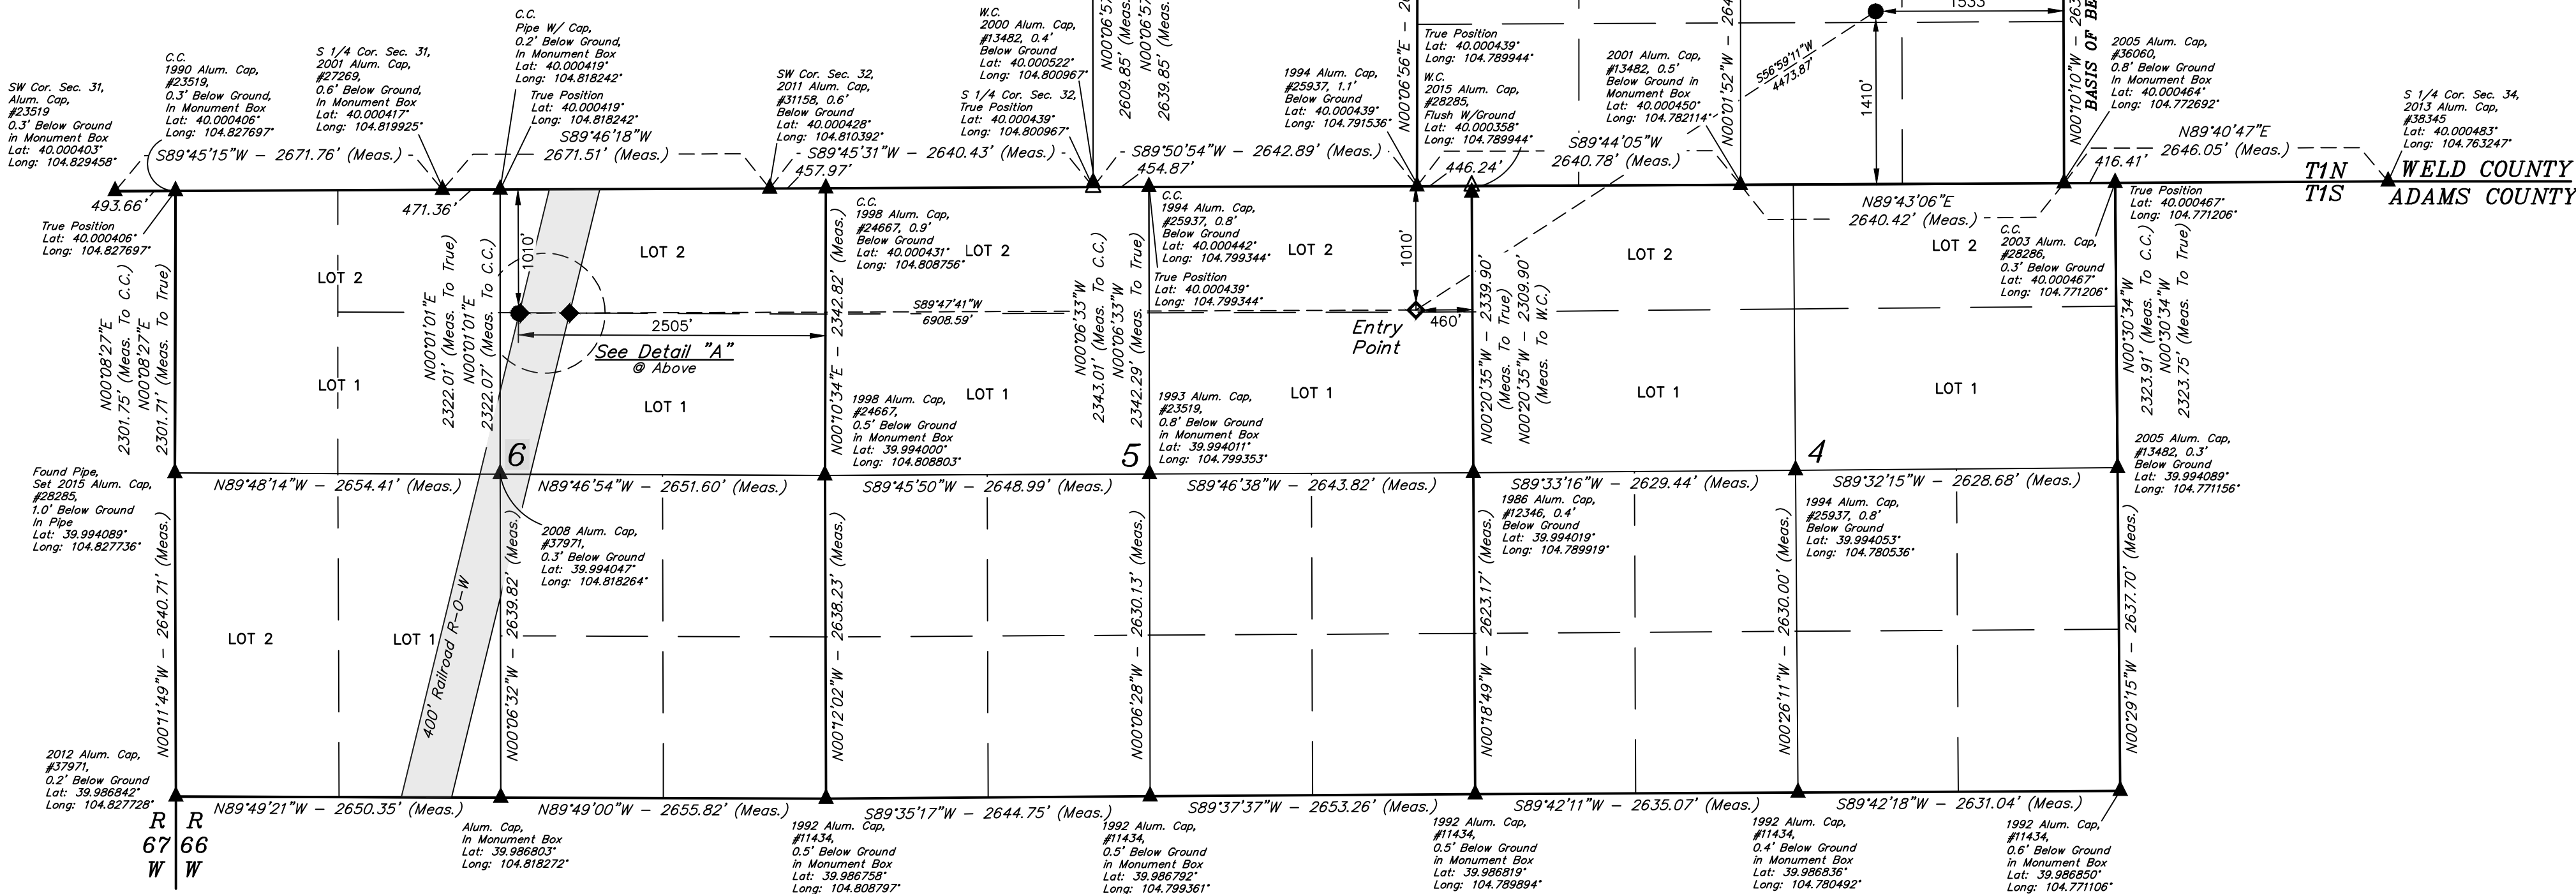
SW Cor. Sec. 31, Alum. Cap, #23519 0.3' Below Ground in Monument Box Lat: 40.000403° Long: 104.829458°

C.C. 1990 Alum. Cap, #23519, 0.3' Below Ground, In Monument Box Lat: 40.000406° Long: 104.827697°

S 1/4 Cor. Sec. 31, 2001 Alum. Cap, #27269, 0.6' Below Ground, In Monument Box Lat: 40.000417° Long: 104.819925°

C.C. Pipe W/ Cap, 0.2' Below Ground, In Monument Box Lat: 40.000419° Long: 104.818242°

True Position Lat: 40.000419° Long: 104.818242°

SW Cor. Sec. 32, 2011 Alum. Cap, #31158, 0.6' Below Ground Lat: 40.000428° Long: 104.810392°

W.C. 2000 Alum. Cap, #13482, 0.4' Below Ground Lat: 40.000522° Long: 104.800967°

S 1/4 Cor. Sec. 32, True Position Lat: 40.000439° Long: 104.800967°

N00°06'5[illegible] 2609.85' (Meas.)

N00°06'5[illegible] 2639.85' (Meas.)

1994 Alum. Cap, #25937, 1.1' Below Ground Lat: 40.000439° Long: 104.791536°

N00°06'56"E – 2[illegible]

True Position Lat: 40.000439° Long: 104.789944°

W.C. 2015 Alum. Cap, #28285, Flush W/Ground Lat: 40.000358° Long: 104.789944°

2001 Alum. Cap, #13482, 0.5' Below Ground in Monument Box Lat: 40.000450° Long: 104.782114°

N00°01'52"W – 264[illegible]

S56°59'11"W 4473.87'

1533

1410'

N00°10'10"W – 263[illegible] BASIS OF BE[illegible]

2005 Alum. Cap, #36060, 0.8' Below Ground In Monument Box Lat: 40.000464° Long: 104.772692°

S 1/4 Cor. Sec. 34, 2013 Alum. Cap, #38345 Lat: 40.000483° Long: 104.763247°

S89°45'15"W – 2671.76' (Meas.)

S89°46'18"W 2671.51' (Meas.)

S89°45'31"W – 2640.43' (Meas.)

S89°50'54"W – 2642.89' (Meas.)

S89°44'05"W 2640.78' (Meas.)

N89°40'47"E 2646.05' (Meas.)

493.66'

471.36'

457.97'

454.87'

446.24'

416.41'

T1N
T1S

WELD COUNTY
ADAMS COUNTY

True Position Lat: 40.000406° Long: 104.827697°

True Position Lat: 40.000467° Long: 104.771206°

N89°43'06"E 2640.42' (Meas.)

1010'

LOT 2
LOT 2
LOT 2
LOT 2
LOT 2
LOT 2

C.C. 1998 Alum. Cap, #24667, 0.9' Below Ground Lat: 40.000431° Long: 104.808756°

C.C. 1994 Alum. Cap, #25937, 0.8' Below Ground Lat: 40.000442° Long: 104.799344°

True Position Lat: 40.000439° Long: 104.799344°

C.C. 2003 Alum. Cap, #28286, 0.3' Below Ground Lat: 40.000467° Long: 104.771206°

S89°47'41"W 6908.59'

2505'

1010'

Entry Point

460'

See Detail "A" @ Above

N00°08'27"E 2301.75' (Meas. To C.C.)
N00°08'27"E 2301.71' (Meas. To True)

N00°01'01"E 2322.01' (Meas. To True)
N00°01'01"E 2322.07' (Meas. To C.C.)

N00°10'34"E – 2342.82' (Meas.)

N00°06'33"W 2343.01' (Meas. To C.C.)
N00°06'33"W 2342.29' (Meas. To True)

N00°20'35"W – 2339.90' (Meas. To True)
N00°20'35"W – 2309.90' (Meas. To W.C.)

N00°30'34"W 2323.91' (Meas. To C.C.)
N00°30'34"W 2323.75' (Meas. To True)

LOT 1
LOT 1
LOT 1
LOT 1
LOT 1
LOT 1

1998 Alum. Cap, #24667, 0.5' Below Ground in Monument Box Lat: 39.994000° Long: 104.808803°

1993 Alum. Cap, #23519, 0.8' Below Ground in Monument Box Lat: 39.994011° Long: 104.799353°

6
5
4

2005 Alum. Cap, #13482, 0.3' Below Ground Lat: 39.994089° Long: 104.771156°

Found Pipe, Set 2015 Alum. Cap, #28285, 1.0' Below Ground In Pipe Lat: 39.994089° Long: 104.827736°

N89°48'14"W – 2654.41' (Meas.)
N89°46'54"W – 2651.60' (Meas.)
S89°45'50"W – 2648.99' (Meas.)
S89°46'38"W – 2643.82' (Meas.)
S89°33'16"W – 2629.44' (Meas.)
S89°32'15"W – 2628.68' (Meas.)

2008 Alum. Cap, #37971, 0.3' Below Ground Lat: 39.994047° Long: 104.818264°

1986 Alum. Cap, #12346, 0.4' Below Ground Lat: 39.994019° Long: 104.789919°

1994 Alum. Cap, #25937, 0.8' Below Ground Lat: 39.994053° Long: 104.780536°

N00°11'49"W – 2640.71' (Meas.)
N00°06'32"W – 2639.82' (Meas.)
N00°12'02"W – 2638.23' (Meas.)
N00°06'28"W – 2630.13' (Meas.)
N00°18'49"W – 2623.17' (Meas.)
N00°26'11"W – 2630.00' (Meas.)
N00°29'15"W – 2637.70' (Meas.)

LOT 2
LOT 1

400' Railroad R-O-W

2012 Alum. Cap, #37971, 0.2' Below Ground Lat: 39.986842° Long: 104.827728°

N89°49'21"W – 2650.35' (Meas.)
N89°49'00"W – 2655.82' (Meas.)
S89°35'17"W – 2644.75' (Meas.)
S89°37'37"W – 2653.26' (Meas.)
S89°42'11"W – 2635.07' (Meas.)
S89°42'18"W – 2631.04' (Meas.)

R 67 W
R 66 W

Alum. Cap, In Monument Box Lat: 39.986803° Long: 104.818272°

1992 Alum. Cap, #11434, 0.5' Below Ground in Monument Box Lat: 39.986758° Long: 104.808797°

1992 Alum. Cap, #11434, 0.5' Below Ground in Monument Box Lat: 39.986792° Long: 104.799361°

1992 Alum. Cap, #11434, 0.5' Below Ground in Monument Box Lat: 39.986819° Long: 104.789894°

1992 Alum. Cap, #11434, 0.4' Below Ground in Monument Box Lat: 39.986836° Long: 104.780492°

1992 Alum. Cap, #11434, 0.6' Below Ground in Monument Box Lat: 39.986850° Long: 104.771106°